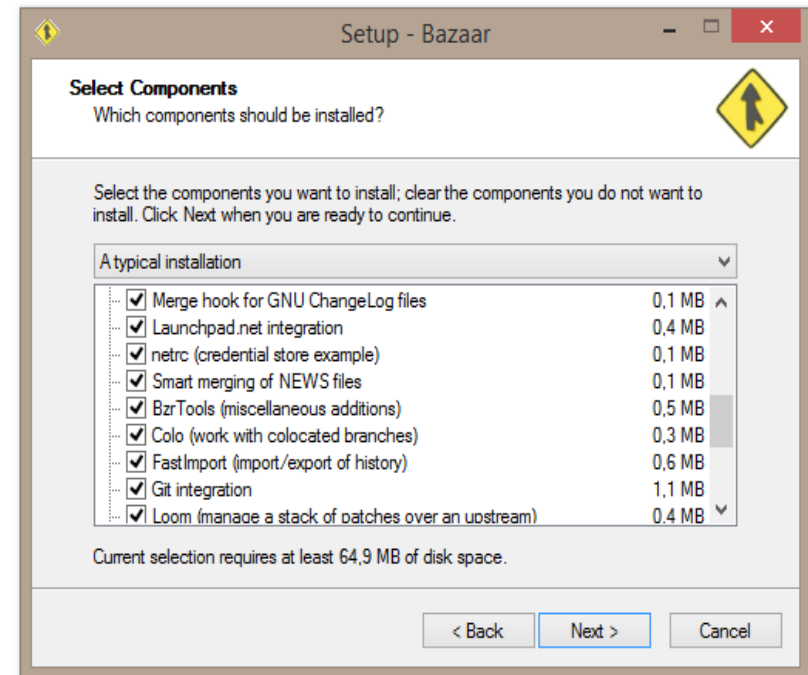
Setup - Bazaar

Select Components
Which components should be installed?

Select the components you want to install; clear the components you do not want to install. Click Next when you are ready to continue.

A typical installation

| | |
|---|---|
| Merge hook for GNU ChangeLog files | 0,1 MB |
| Launchpad.net integration | 0,4 MB |
| netrc (credential store example) | 0,1 MB |
| Smart merging of NEWS files | 0,1 MB |
| BzrTools (miscellaneous additions) | 0,5 MB |
| Colo (work with colocated branches) | 0,3 MB |
| FastImport (import/export of history) | 0,6 MB |
| Git integration | 1,1 MB |
| Loom (manage a stack of patches over an upstream) | 0,4 MB |

Current selection requires at least 64,9 MB of disk space.

< Back   Next >   Cancel